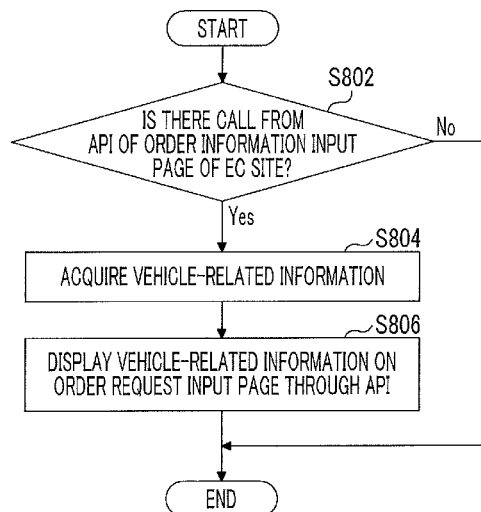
START

S802

IS THERE CALL FROM API OF ORDER INFORMATION INPUT PAGE OF EC SITE?

No

Yes

S804

ACQUIRE VEHICLE-RELATED INFORMATION

S806

DISPLAY VEHICLE-RELATED INFORMATION ON ORDER REQUEST INPUT PAGE THROUGH API

END